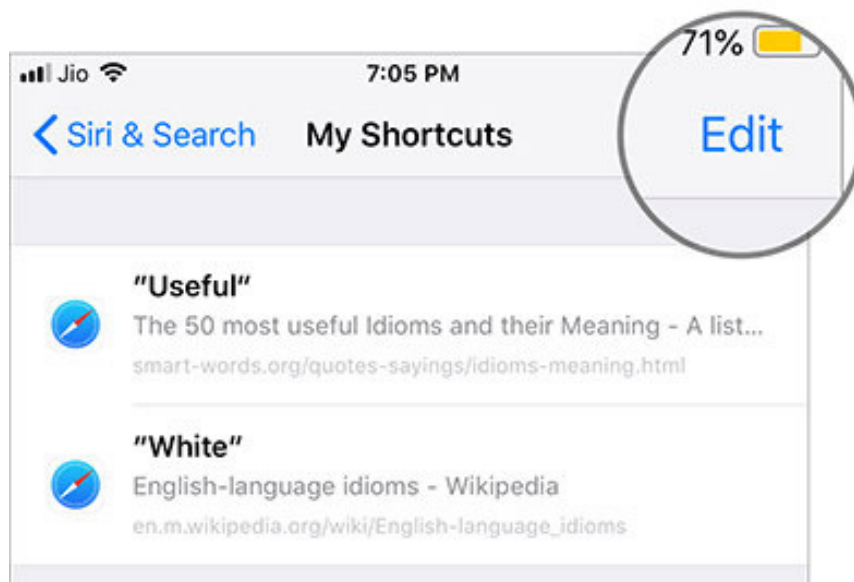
Jio 7:05 PM 71%

Siri & Search My Shortcuts Edit

"Useful"
The 50 most useful Idioms and their Meaning - A list...
smart-words.org/quotes-sayings/idioms-meaning.html

"White"
English-language idioms - Wikipedia
en.m.wikipedia.org/wiki/English-language_idioms